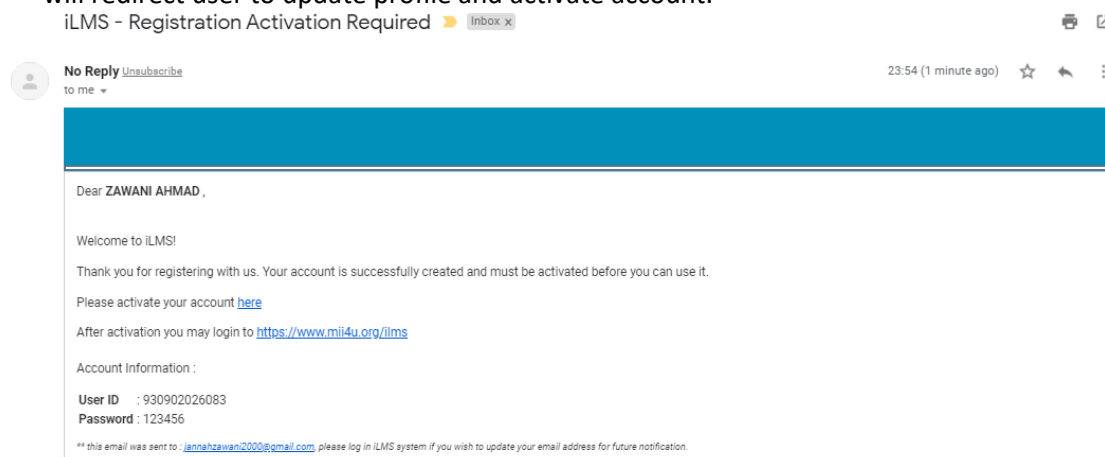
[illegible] redirect user to update profile and activate account.

iLMS - Registration Activation Required Inbox x

No Reply Unsubscribe
to me

23:54 (1 minute ago)

Dear ZAWANI AHMAD ,

Welcome to iLMS!

Thank you for registering with us. Your account is successfully created and must be activated before you can use it.

Please activate your account here

After activation you may login to https://www.mii4u.org/ilms

Account Information :

User ID : 930902026083
Password : 123456

** this email was sent to : jannahzawani2000@gmail.com, please log in iLMS system if you wish to update your email address for future notification.